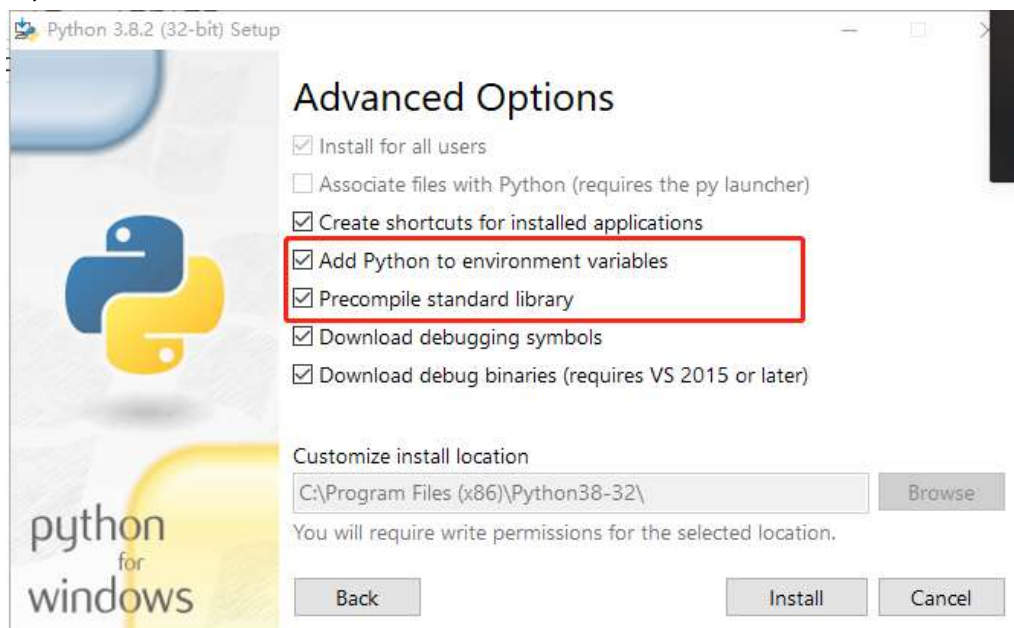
Python 3.8.2 (32-bit) Setup

Advanced Options

☑ Install for all users

☐ Associate files with Python (requires the py launcher)

☑ Create shortcuts for installed applications

☑ Add Python to environment variables

☑ Precompile standard library

☑ Download debugging symbols

☑ Download debug binaries (requires VS 2015 or later)

Customize install location

C:\Program Files (x86)\Python38-32\

Browse

You will require write permissions for the selected location.

python for windows

Back

Install

Cancel